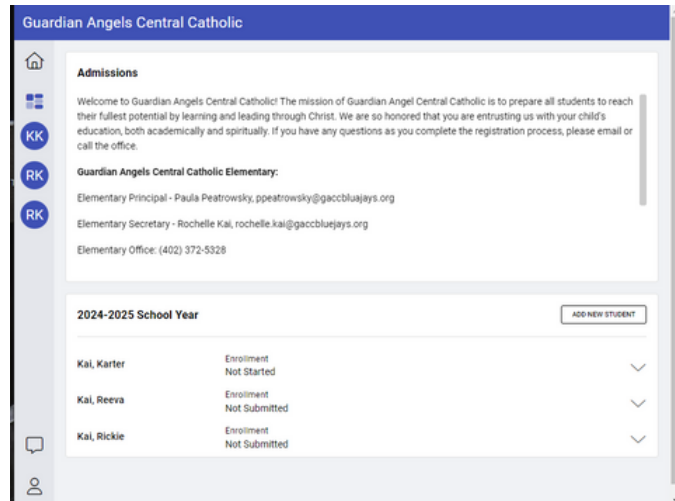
Guardian Angels Central Catholic

KK

RK

RK

Admissions

Welcome to Guardian Angels Central Catholic! The mission of Guardian Angel Central Catholic is to prepare all students to reach their fullest potential by learning and leading through Christ. We are so honored that you are entrusting us with your child's education, both academically and spiritually. If you have any questions as you complete the registration process, please email or call the office.

Guardian Angels Central Catholic Elementary:

Elementary Principal - Paula Peatrowsky, ppeatrowsky@gaccbluajays.org

Elementary Secretary - Rochelle Kai, rochelle.kai@gaccbluejays.org

Elementary Office: (402) 372-5328

2024-2025 School Year

ADD NEW STUDENT

Kai, Karter
Enrollment
Not Started

Kai, Reeva
Enrollment
Not Submitted

Kai, Rickie
Enrollment
Not Submitted